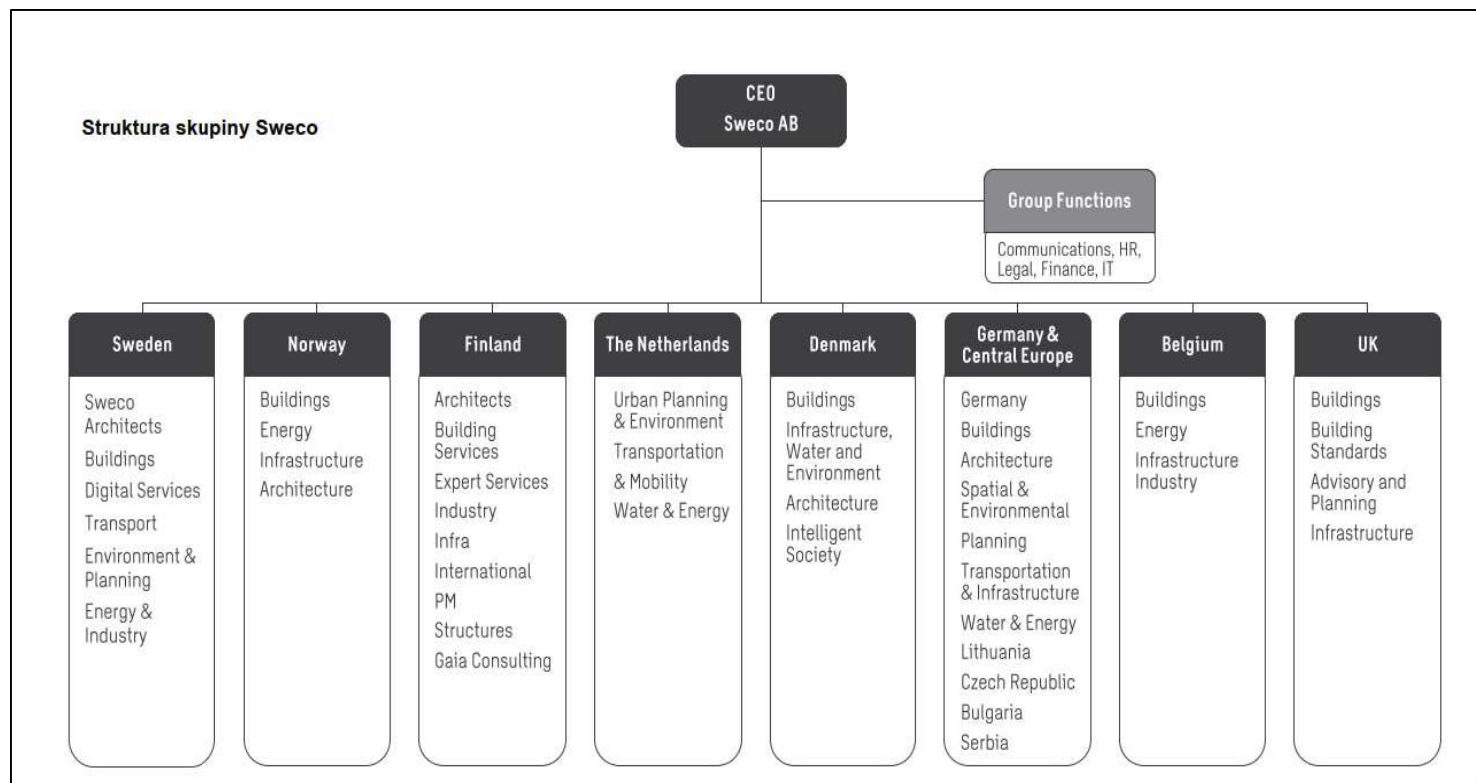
Struktura skupiny Sweco

CEO
Sweco AB

Group Functions

Communications, HR, Legal, Finance, IT

Sweden

Sweco Architects
Buildings
Digital Services
Transport
Environment & Planning
Energy & Industry

Norway

Buildings
Energy
Infrastructure
Architecture

Finland

Architects
Building Services
Expert Services
Industry
Infra
International
PM
Structures
Gaia Consulting

The Netherlands

Urban Planning & Environment
Transportation & Mobility
Water & Energy

Denmark

Buildings
Infrastructure, Water and Environment
Architecture
Intelligent Society

Germany & Central Europe

Germany
Buildings
Architecture
Spatial & Environmental
Planning
Transportation & Infrastructure
Water & Energy
Lithuania
Czech Republic
Bulgaria
Serbia

Belgium

Buildings
Energy
Infrastructure Industry

UK

Buildings
Building Standards
Advisory and Planning
Infrastructure